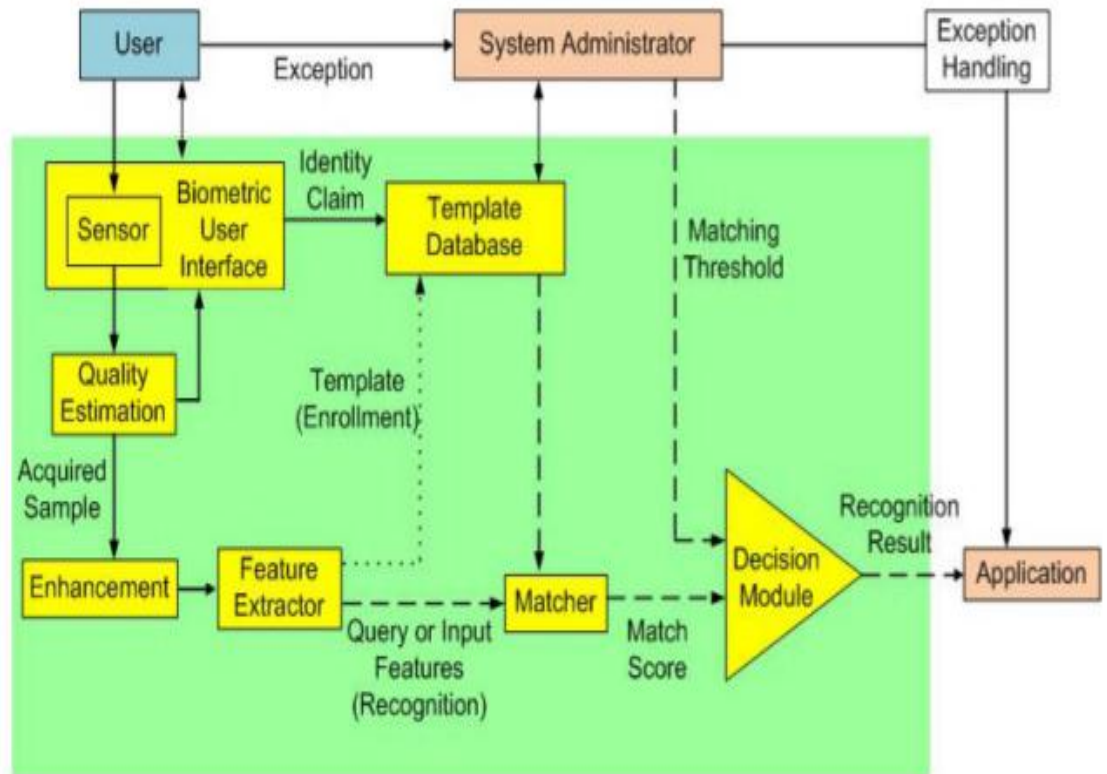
User
Exception
System Administrator
Exception Handling
Identity Claim
Sensor
Biometric User Interface
Template Database
Matching Threshold
Quality Estimation
Template (Enrollment)
Acquired Sample
Recognition Result
Decision Module
Enhancement
Feature Extractor
Matcher
Application
Query or Input Features (Recognition)
Match Score